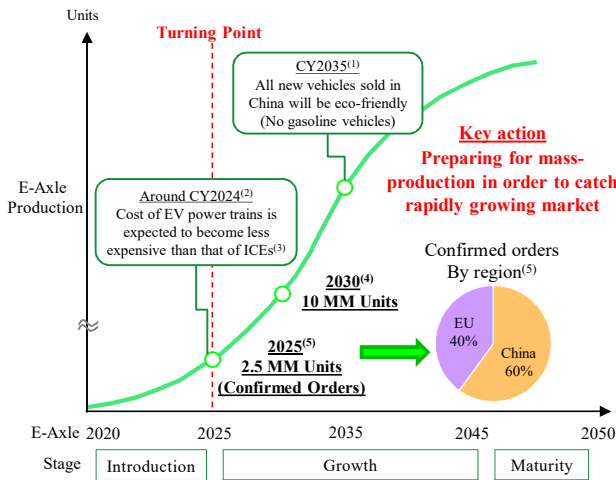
Units

Turning Point

CY2035$^{(1)}$
All new vehicles sold in China will be eco-friendly (No gasoline vehicles)

Key action
Preparing for mass-production in order to catch rapidly growing market

E-Axle Production

Around CY2024$^{(2)}$
Cost of EV power trains is expected to become less expensive than that of ICEs$^{(3)}$

Confirmed orders By region$^{(5)}$

2030$^{(4)}$
10 MM Units

EU
40%

China
60%

2025$^{(5)}$
2.5 MM Units
(Confirmed Orders)

E-Axle 2020 2025 2035 2045 2050

Stage Introduction Growth Maturity